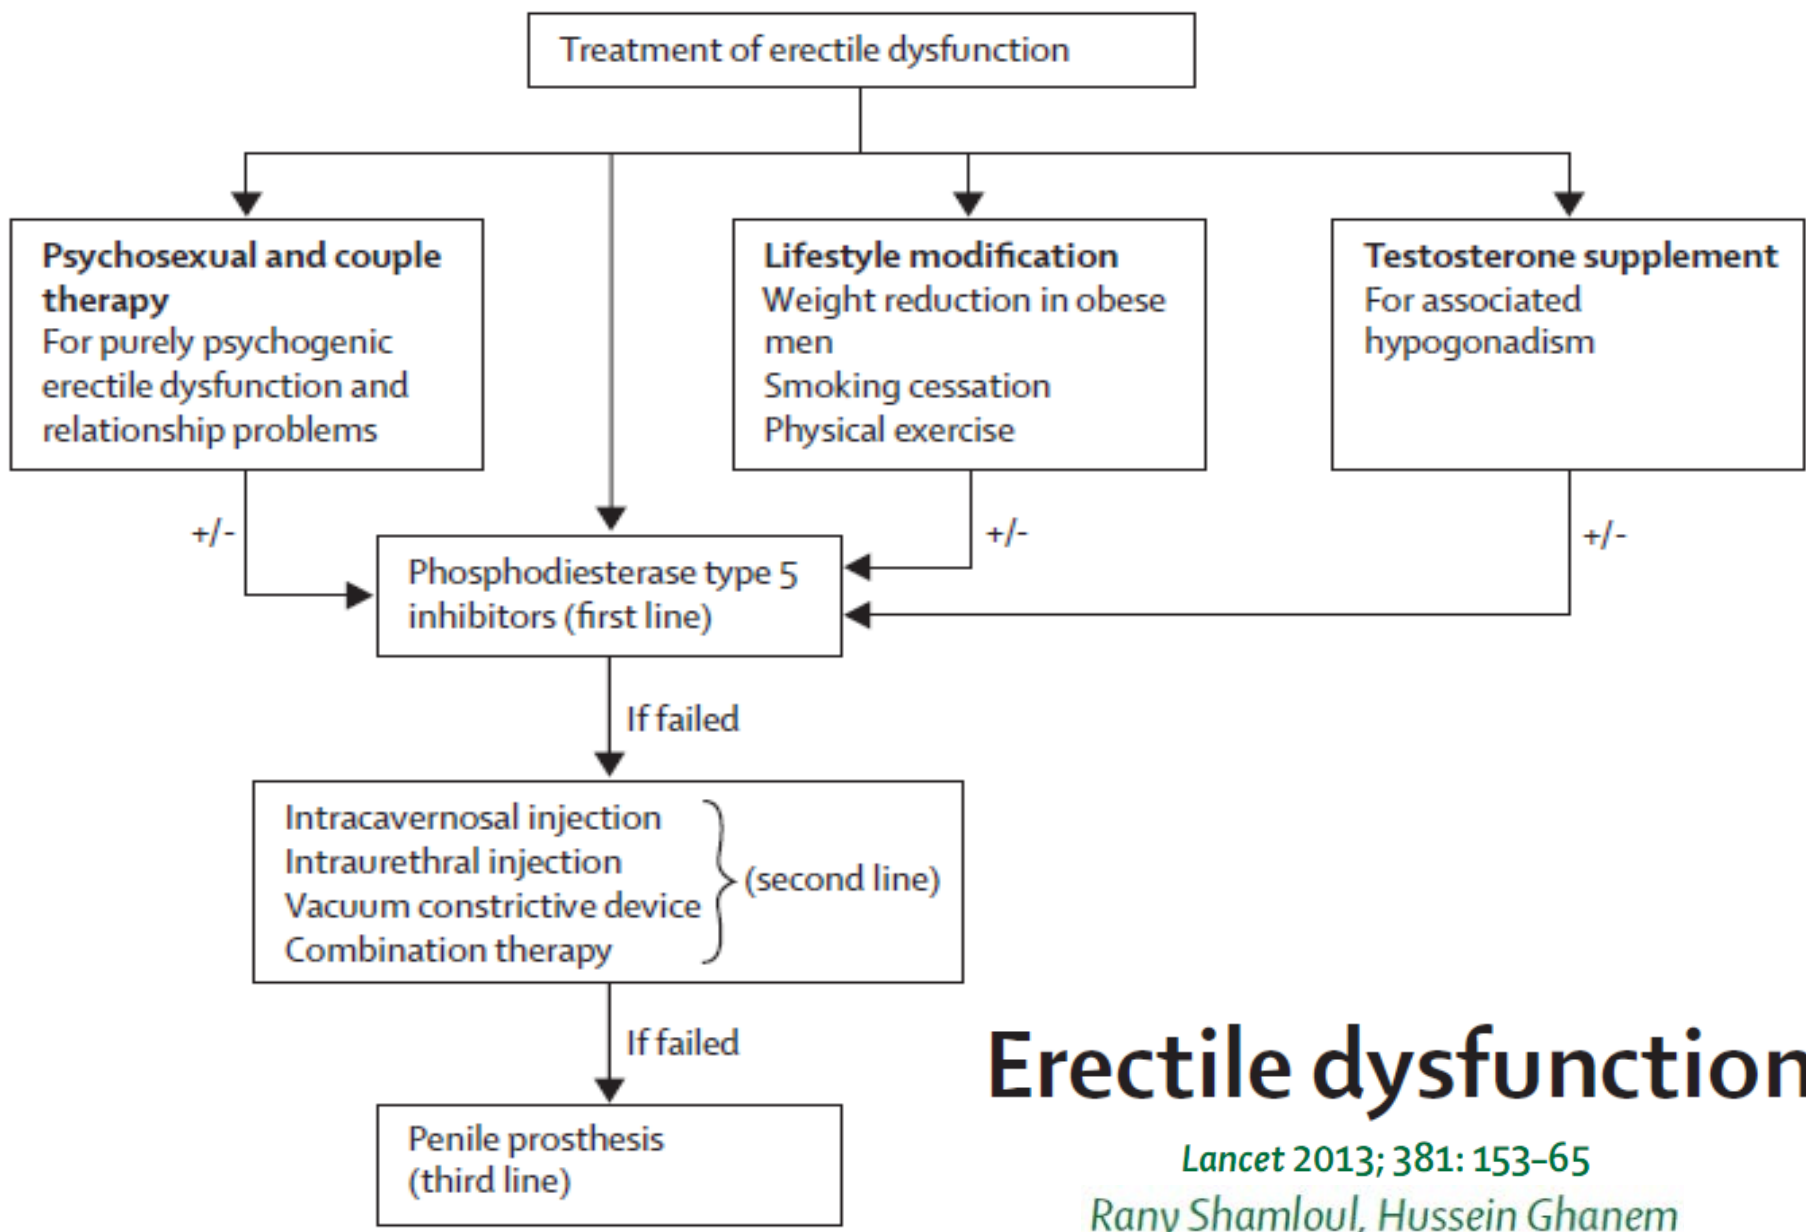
Treatment of erectile dysfunction

**Psychosexual and couple therapy**
For purely psychogenic erectile dysfunction and relationship problems

**Lifestyle modification**
Weight reduction in obese men
Smoking cessation
Physical exercise

**Testosterone supplement**
For associated hypogonadism

+/-

+/-

+/-

Phosphodiesterase type 5 inhibitors (first line)

If failed

Intracavernosal injection
Intraurethral injection
Vacuum constrictive device
Combination therapy
(second line)

If failed

Penile prosthesis
(third line)

Erectile dysfunction

*Lancet* 2013; 381: 153–65

*Rany Shamloul, Hussein Ghanem*